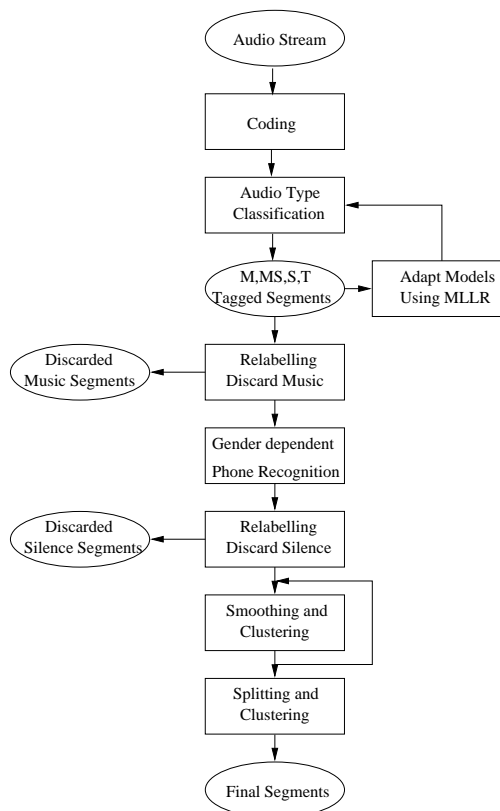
Audio Stream

Coding

Audio Type Classification

M,MS,S,T Tagged Segments

Adapt Models Using MLLR

Discarded Music Segments

Relabelling Discard Music

Gender dependent Phone Recognition

Discarded Silence Segments

Relabelling Discard Silence

Smoothing and Clustering

Splitting and Clustering

Final Segments